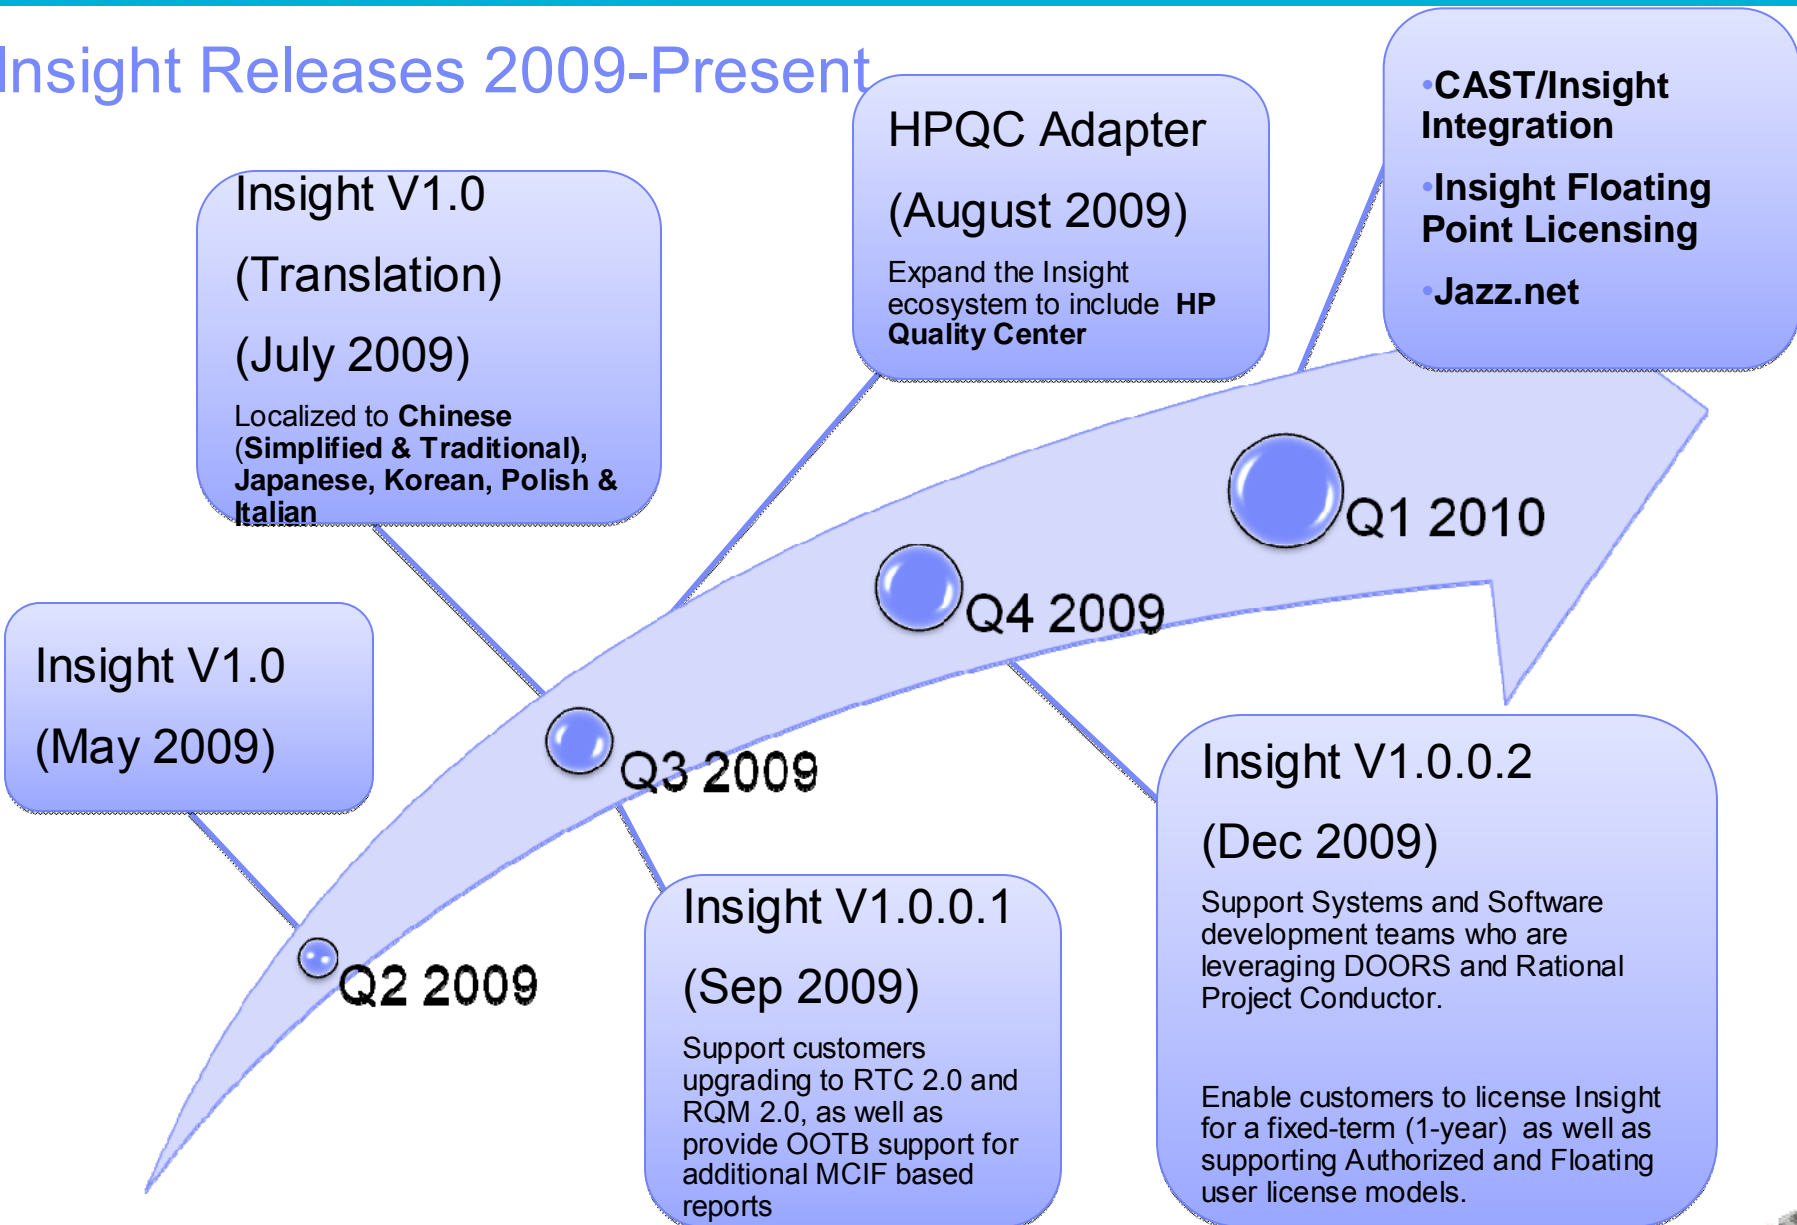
Insight Releases 2009-Present

Insight V1.0

(May 2009)

Insight V1.0

(Translation)

(July 2009)

Localized to Chinese (Simplified & Traditional), Japanese, Korean, Polish & Italian

HPQC Adapter

(August 2009)

Expand the Insight ecosystem to include HP Quality Center

•CAST/Insight Integration

•Insight Floating Point Licensing

•Jazz.net

Q2 2009

Q3 2009

Q4 2009

Q1 2010

Insight V1.0.0.1

(Sep 2009)

Support customers upgrading to RTC 2.0 and RQM 2.0, as well as provide OOTB support for additional MCIF based reports

Insight V1.0.0.2

(Dec 2009)

Support Systems and Software development teams who are leveraging DOORS and Rational Project Conductor.

Enable customers to license Insight for a fixed-term (1-year) as well as supporting Authorized and Floating user license models.